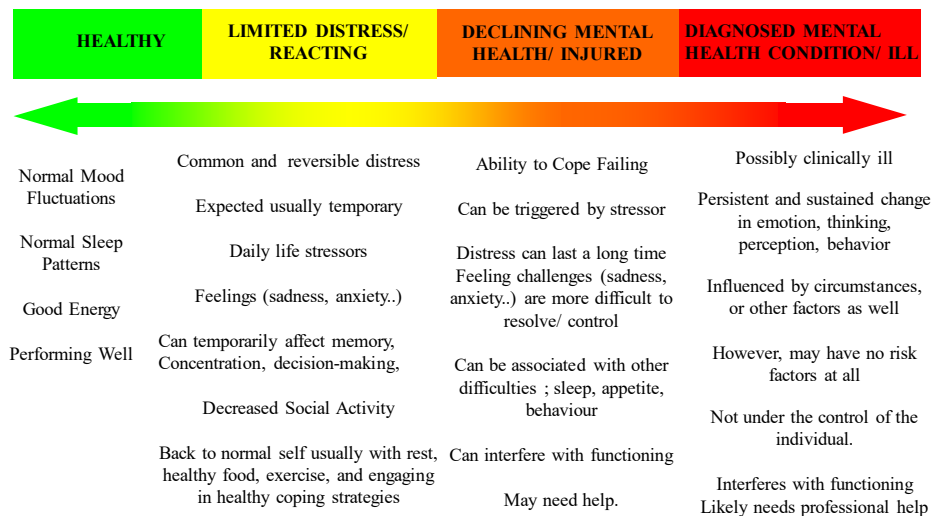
| HEALTHY | LIMITED DISTRESS/ REACTING | DECLINING MENTAL HEALTH/ INJURED | DIAGNOSED MENTAL HEALTH CONDITION/ ILL |
|---|---|---|---|

Normal Mood Fluctuations

Normal Sleep Patterns

Good Energy

Performing Well

Common and reversible distress

Expected usually temporary

Daily life stressors

Feelings (sadness, anxiety..)

Can temporarily affect memory, Concentration, decision-making,

Decreased Social Activity

Back to normal self usually with rest, healthy food, exercise, and engaging in healthy coping strategies

Ability to Cope Failing

Can be triggered by stressor

Distress can last a long time
Feeling challenges (sadness, anxiety..) are more difficult to resolve/ control

Can be associated with other difficulties ; sleep, appetite, behaviour

Can interfere with functioning

May need help.

Possibly clinically ill

Persistent and sustained change in emotion, thinking, perception, behavior

Influenced by circumstances, or other factors as well

However, may have no risk factors at all

Not under the control of the individual.

Interferes with functioning
Likely needs professional help